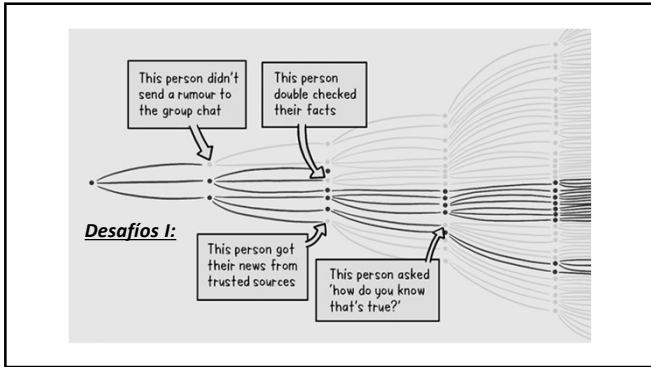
This person didn't send a rumour to the group chat

This person double checked their facts

Desafíos I:

This person got their news from trusted sources

This person asked 'how do you know that's true?'